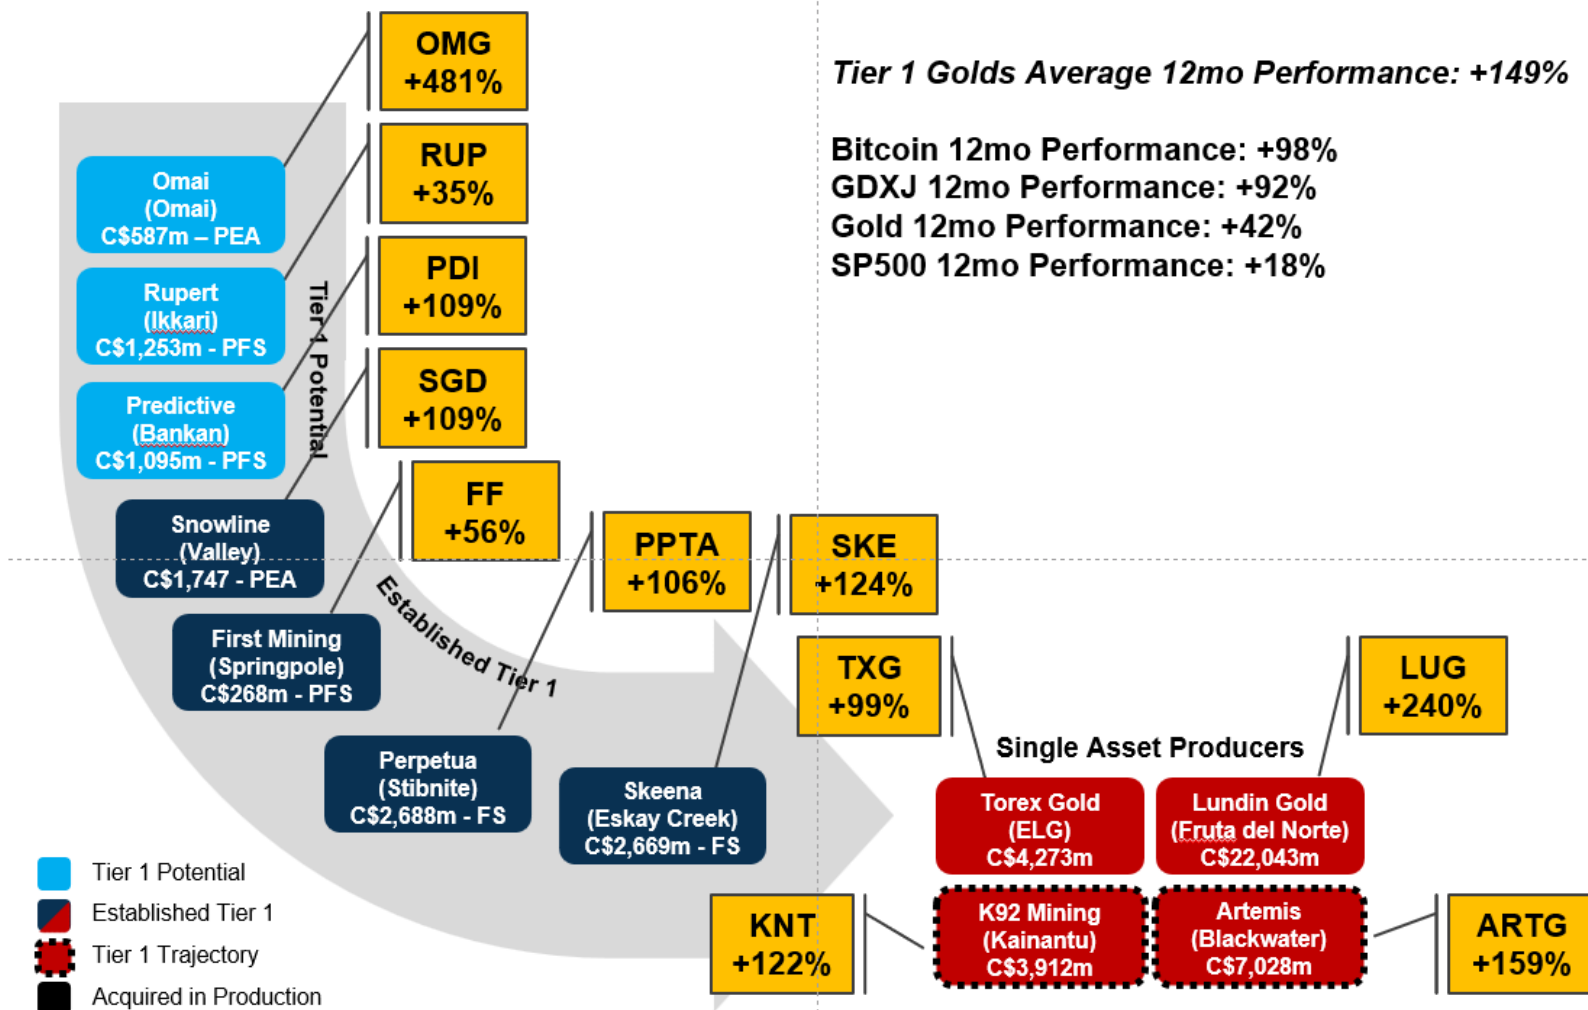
OMG
+481%

RUP
+35%

PDI
+109%

SGD
+109%

FF
+56%

PPTA
+106%

SKE
+124%

TXG
+99%

LUG
+240%

KNT
+122%

ARTG
+159%

Tier 1 Golds Average 12mo Performance: +149%

Bitcoin 12mo Performance: +98%
GDXJ 12mo Performance: +92%
Gold 12mo Performance: +42%
SP500 12mo Performance: +18%

Omai
(Omai)
C$587m – PEA

Rupert
(Ikkari)
C$1,253m - PFS

Predictive
(Bankan)
C$1,095m - PFS

Snowline
(Valley)
C$1,747 - PEA

First Mining
(Springpole)
C$268m - PFS

Perpetua
(Stibnite)
C$2,688m - FS

Skeena
(Eskay Creek)
C$2,669m - FS

Tier 1 Potential

Established Tier 1

Single Asset Producers

Torex Gold
(ELG)
C$4,273m

Lundin Gold
(Fruta del Norte)
C$22,043m

K92 Mining
(Kainantu)
C$3,912m

Artemis
(Blackwater)
C$7,028m

Tier 1 Potential
Established Tier 1
Tier 1 Trajectory
Acquired in Production